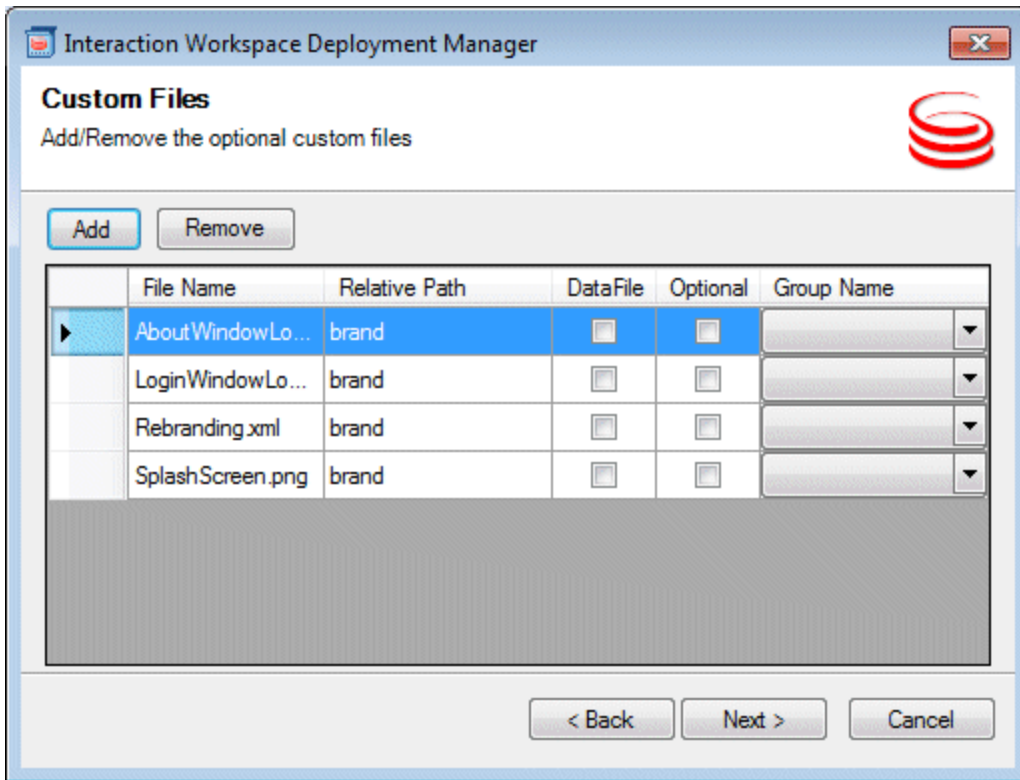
Interaction Workspace Deployment Manager

Custom Files

Add/Remove the optional custom files

Add Remove

| File Name | Relative Path | DataFile | Optional | Group Name |
|---|---|---|---|---|
| AboutWindowLo... | brand | | | |
| LoginWindowLo... | brand | | | |
| Rebranding.xml | brand | | | |
| SplashScreen.png | brand | | | |

< Back Next > Cancel